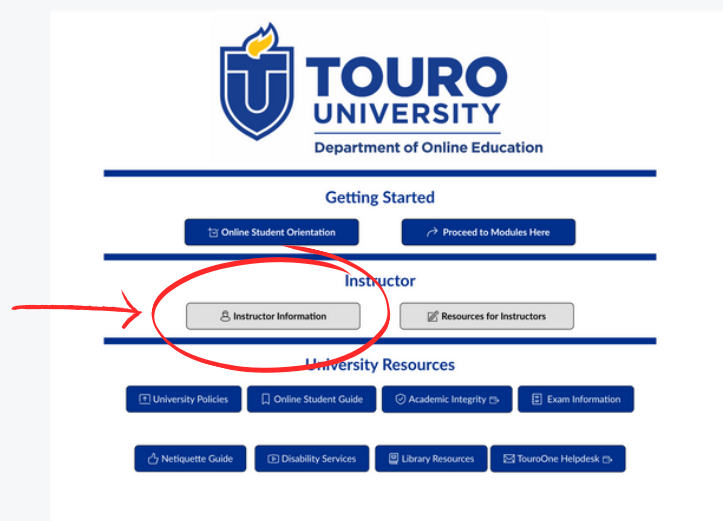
TOURO UNIVERSITY
Department of Online Education

Getting Started

Online Student Orientation
Proceed to Modules Here

Instructor

Instructor Information
Resources for Instructors

University Resources

University Policies
Online Student Guide
Academic Integrity
Exam Information
Netiquette Guide
Disability Services
Library Resources
TouroOne Helpdesk